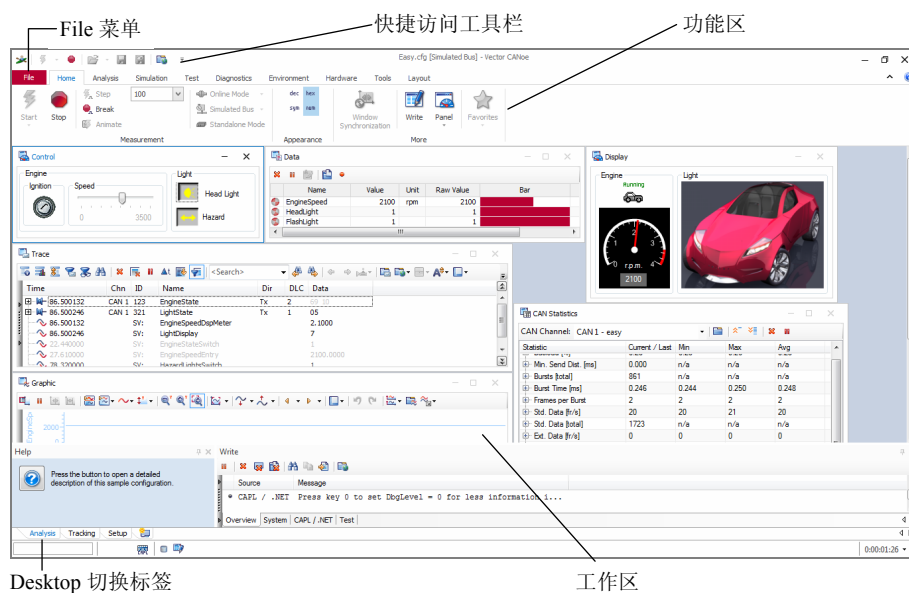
File 菜单

快捷访问工具栏

功能区

Easy.cfg [Simulated Bus] - Vector CANoe

File | Home | Analysis | Simulation | Test | Diagnostics | Environment | Hardware | Tools | Layout

Start | Stop | Step | Break | Animate | 100 | Online Mode | Simulated Bus | Standalone Mode | dec | hex | sym | Window Synchronization | Write | Panel | Favorites

Measurement | Appearance | More

Control

Engine | Ignition | Speed | 0 | 3500 | Light | Head Light | Hazard

Data

| Name | Value | Unit | Raw Value | Bar |
|---|---|---|---|---|
| EngineSpeed | 2100 | rpm | 2100 | |
| HeadLight | 1 | | 1 | |
| FlashLight | 1 | | 1 | |

Display

Engine | Running | Light | r.p.m. | 2100

Trace

<Search>

| Time | Chn | ID | Name | Dir | DLC | Data |
|---|---|---|---|---|---|---|
| 86.500132 | CAN 1 | 123 | EngineState | Tx | 2 | 69 10 |
| 86.500246 | CAN 1 | 321 | LightState | Tx | 1 | 05 |
| 86.500132 | | SV: | EngineSpeedDspMeter | | | 2.1000 |
| 86.500246 | | SV: | LightDisplay | | | 7 |
| 22.440000 | | SV: | EngineStateSwitch | | | 1 |
| 27.610000 | | SV: | EngineSpeedEntry | | | 2100.0000 |
| 78.320000 | | SV: | HazardLightsSwitch | | | 1 |

Graphic

EngineSp | 2000

CAN Statistics

CAN Channel: CAN 1 - easy

| Statistic | Current / Last | Min | Max | Avg |
|---|---|---|---|---|
| Min. Send Dist. [ms] | 0.000 | n/a | n/a | n/a |
| Bursts [total] | 861 | n/a | n/a | n/a |
| Burst Time [ms] | 0.246 | 0.244 | 0.250 | 0.248 |
| Frames per Burst | 2 | 2 | 2 | 2 |
| Std. Data [fr/s] | 20 | 20 | 21 | 20 |
| Std. Data [total] | 1723 | n/a | n/a | n/a |
| Ext. Data [fr/s] | 0 | 0 | 0 | 0 |

Help

Press the button to open a detailed description of this sample configuration.

Write

Source | Message

CAPL / .NET   Press key 0 to set DbgLevel = 0 for less information i...

Overview | System | CAPL / .NET | Test

Analysis | Tracking | Setup

0:00:01:26

Desktop 切换标签

工作区